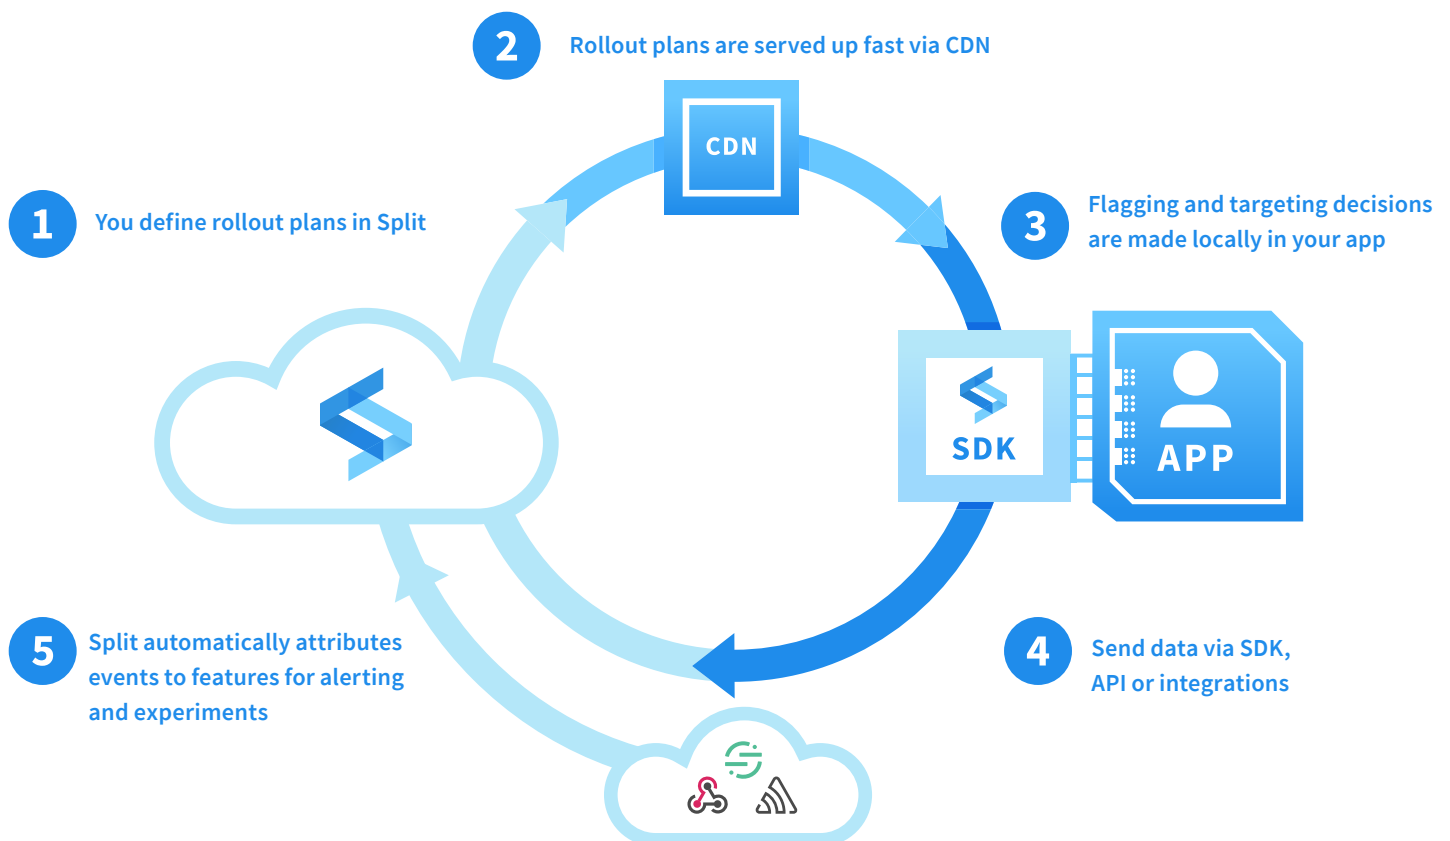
2 Rollout plans are served up fast via CDN

CDN

1 You define rollout plans in Split

3 Flagging and targeting decisions are made locally in your app

SDK

APP

5 Split automatically attributes events to features for alerting and experiments

4 Send data via SDK, API or integrations